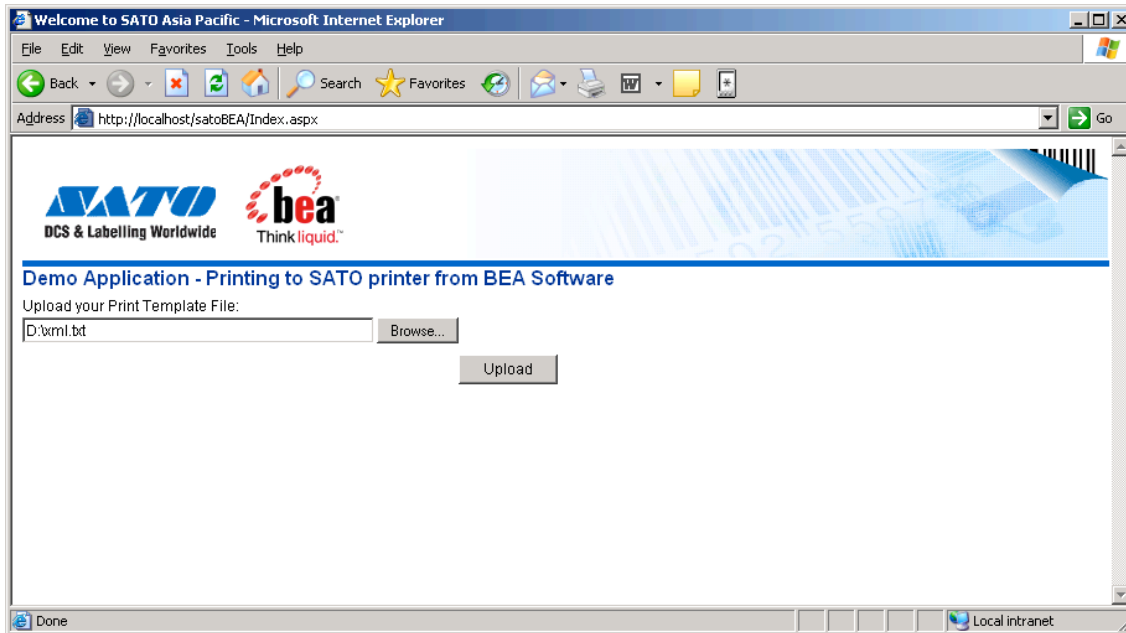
Welcome to SATO Asia Pacific - Microsoft Internet Explorer

File Edit View Favorites Tools Help

Back Search Favorites

Address http://localhost/satoBEA/Index.aspx Go

SATO
DCS & Labelling Worldwide

bea
Think liquid.

Demo Application - Printing to SATO printer from BEA Software

Upload your Print Template File:

D:\xml.txt Browse...

Upload

Done Local intranet